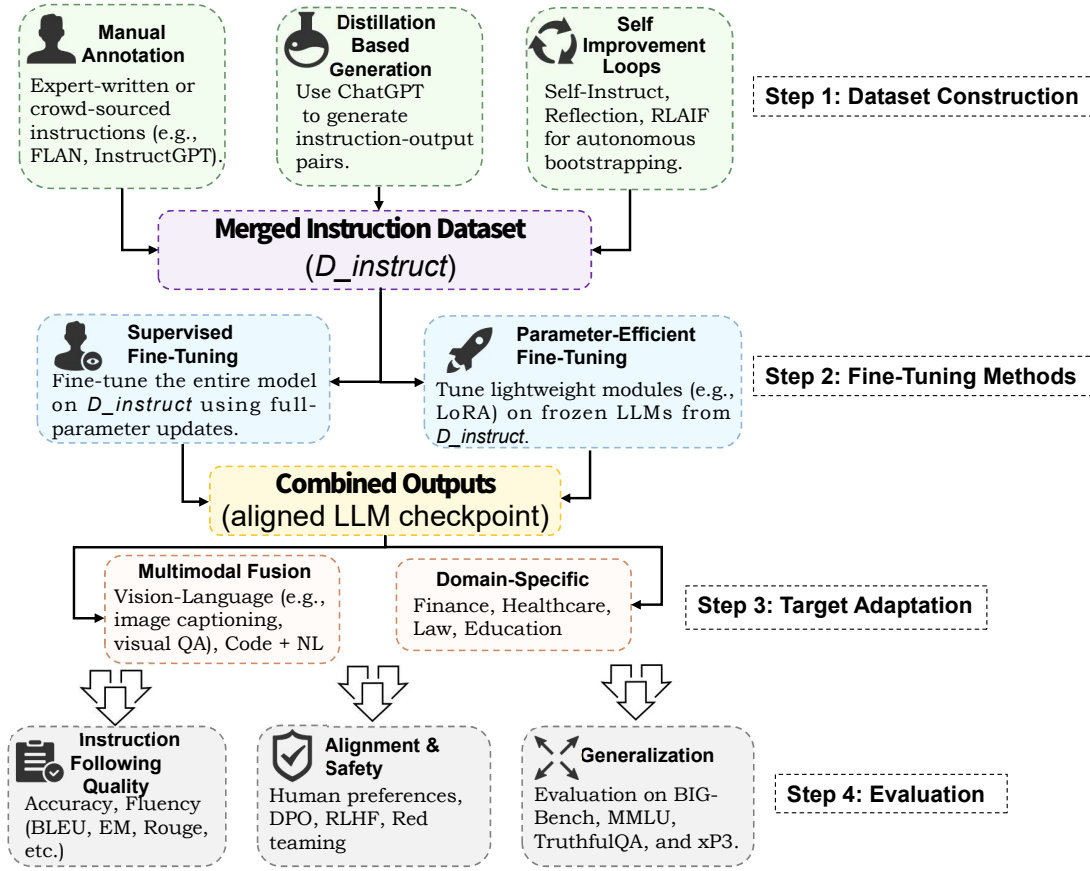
Manual Annotation
Expert-written or crowd-sourced instructions (e.g., FLAN, InstructGPT).

Distillation Based Generation
Use ChatGPT to generate instruction-output pairs.

Self Improvement Loops
Self-Instruct, Reflection, RLAIF for autonomous bootstrapping.

Step 1: Dataset Construction

Merged Instruction Dataset
(D_instruct)

Supervised Fine-Tuning
Fine-tune the entire model on D_instruct using full-parameter updates.

Parameter-Efficient Fine-Tuning
Tune lightweight modules (e.g., LoRA) on frozen LLMs from D_instruct.

Step 2: Fine-Tuning Methods

Combined Outputs
(aligned LLM checkpoint)

Multimodal Fusion
Vision-Language (e.g., image captioning, visual QA), Code + NL

Domain-Specific
Finance, Healthcare, Law, Education

Step 3: Target Adaptation

Instruction Following Quality
Accuracy, Fluency (BLEU, EM, Rouge, etc.)

Alignment & Safety
Human preferences, DPO, RLHF, Red teaming

Generalization
Evaluation on BIG-Bench, MMLU, TruthfulQA, and xP3.

Step 4: Evaluation